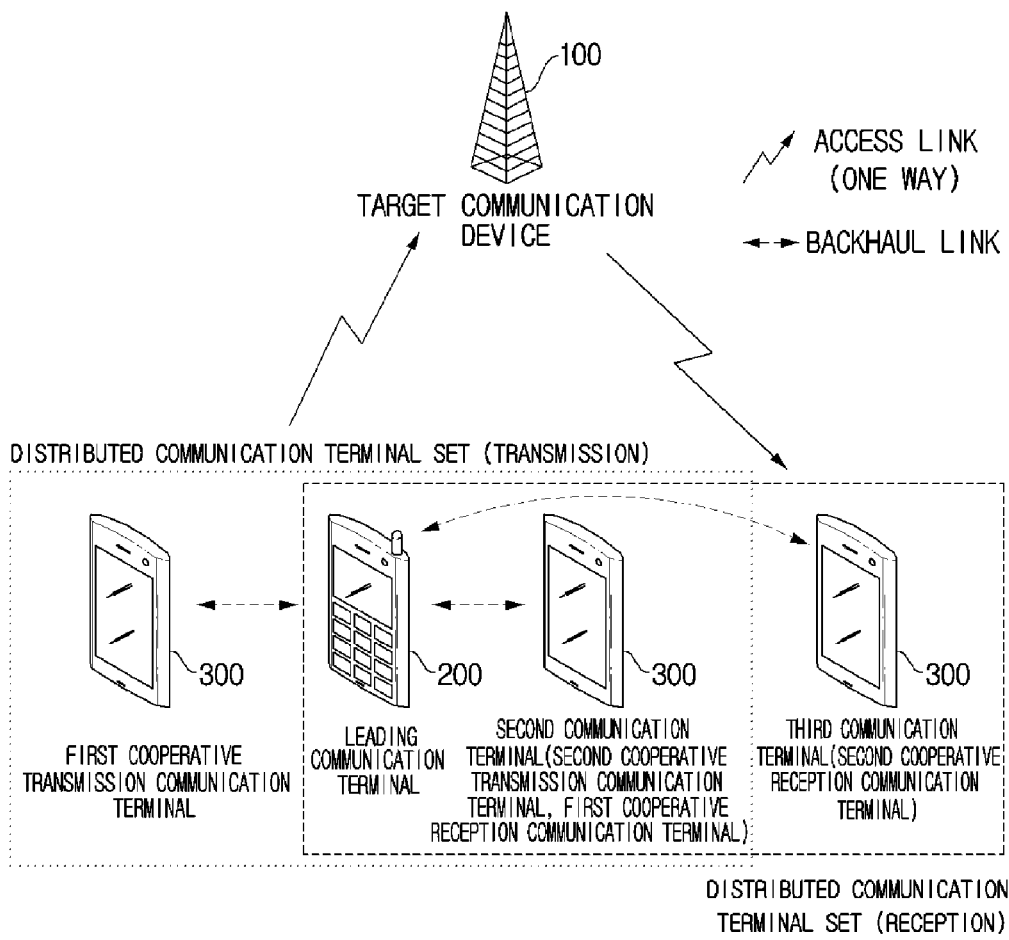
100

TARGET COMMUNICATION DEVICE

ACCESS LINK (ONE WAY)

BACKHAUL LINK

DISTRIBUTED COMMUNICATION TERMINAL SET (TRANSMISSION)

300

FIRST COOPERATIVE TRANSMISSION COMMUNICATION TERMINAL

200

LEADING COMMUNICATION TERMINAL

300

SECOND COMMUNICATION TERMINAL(SECOND COOPERATIVE TRANSMISSION COMMUNICATION TERMINAL, FIRST COOPERATIVE RECEPTION COMMUNICATION TERMINAL)

300

THIRD COMMUNICATION TERMINAL(SECOND COOPERATIVE RECEPTION COMMUNICATION TERMINAL)

DISTRIBUTED COMMUNICATION TERMINAL SET (RECEPTION)